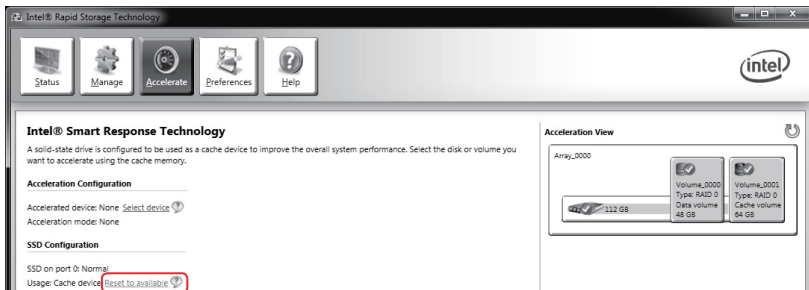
Intel® Rapid Storage Technology

Status Manage Accelerate Preferences Help

intel

Intel® Smart Response Technology

A solid-state drive is configured to be used as a cache device to improve the overall system performance. Select the disk or volume you want to accelerate using the cache memory.

Acceleration Configuration

Accelerated device: None Select device

Acceleration mode: None

SSD Configuration

SSD on port 0: Normal

Usage: Cache device Reset to available

Acceleration View

Array_0000

112 GB

Volume_0000
Type: RAID 0
Data volume
48 GB

Volume_0001
Type: RAID 0
Cache volume
64 GB